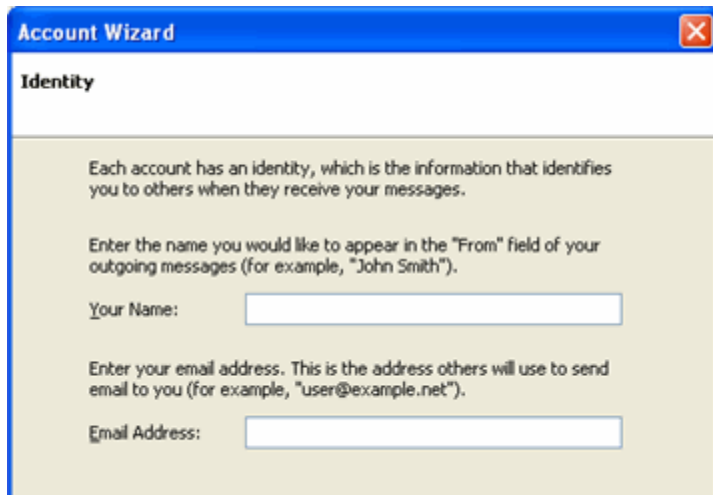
Account Wizard

Identity

Each account has an identity, which is the information that identifies you to others when they receive your messages.

Enter the name you would like to appear in the "From" field of your outgoing messages (for example, "John Smith").

Your Name:

Enter your email address. This is the address others will use to send email to you (for example, "user@example.net").

Email Address: